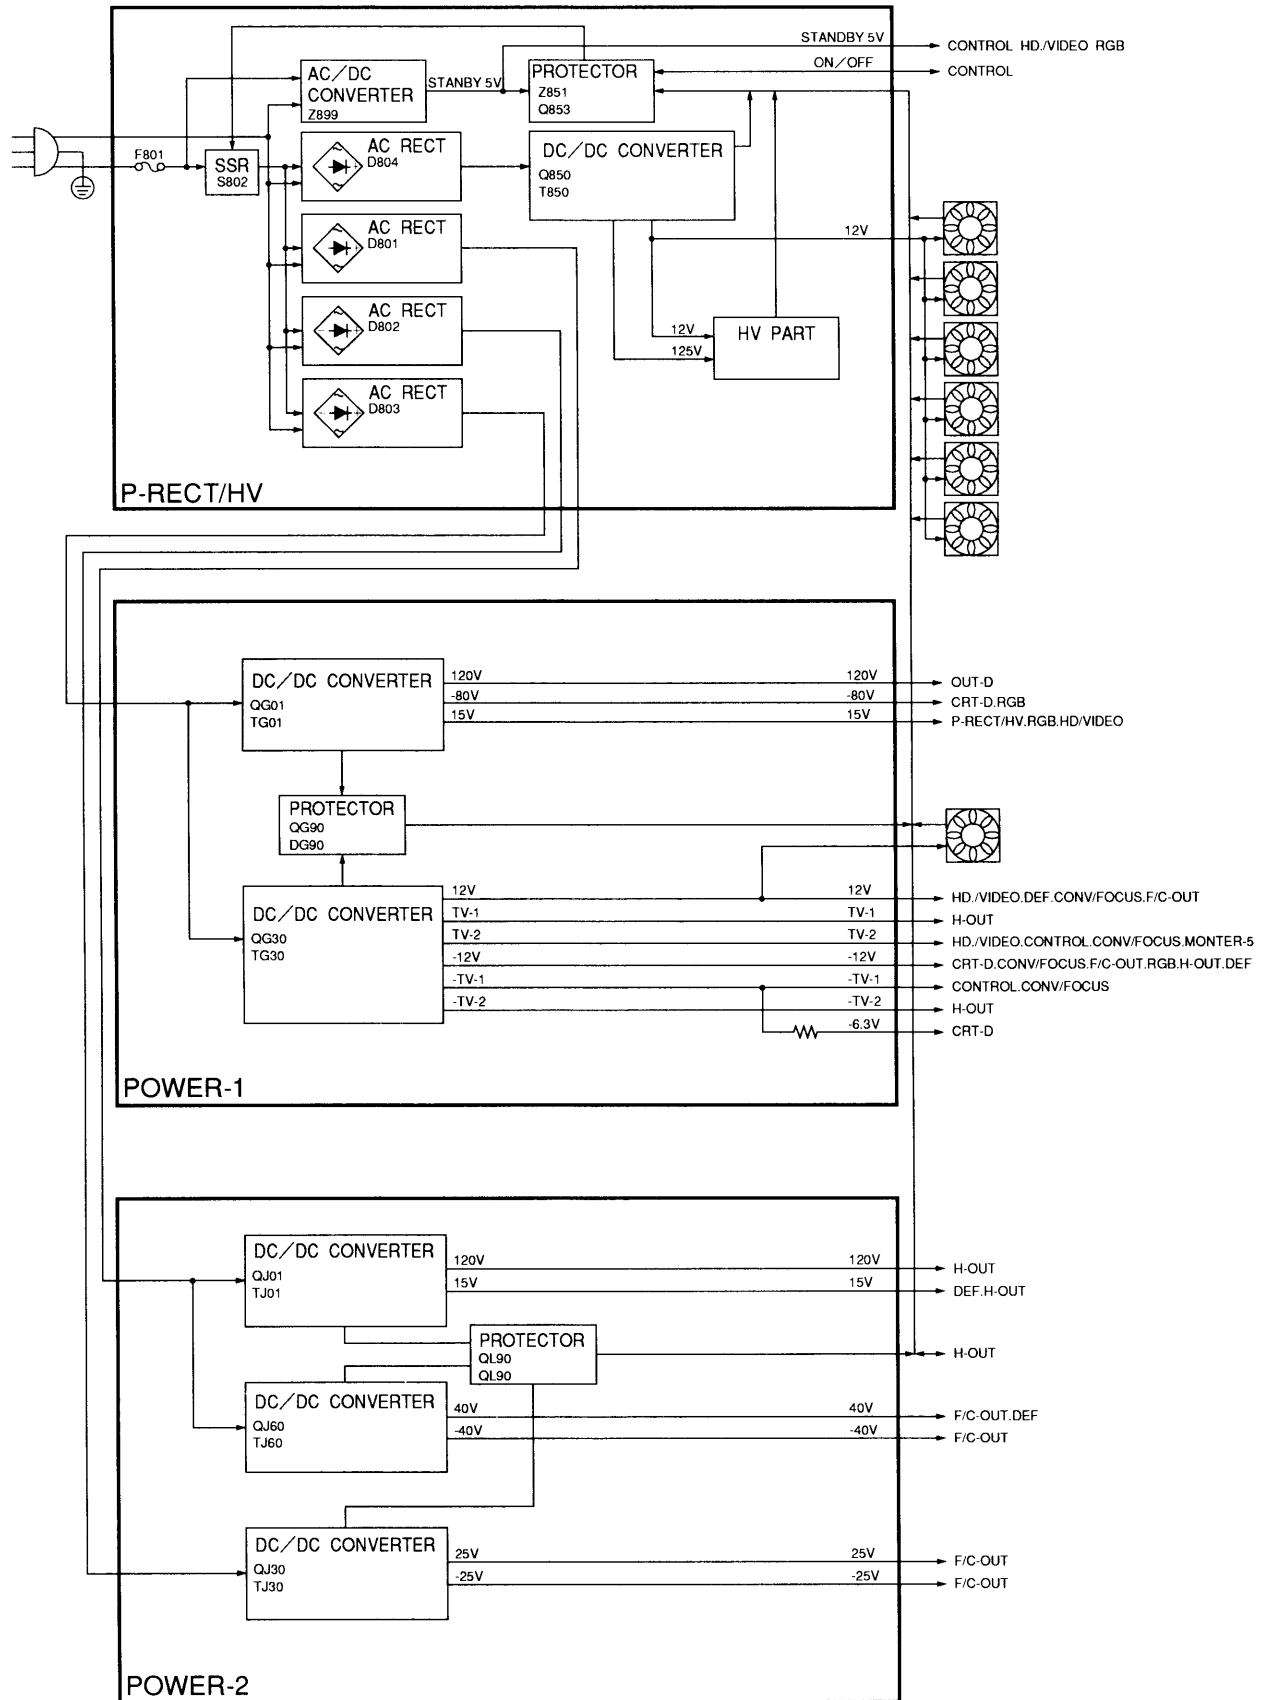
STANDBY 5V
CONTROL HD./VIDEO RGB
ON／OFF
CONTROL
AC／DC CONVERTER
Z899
STANBY 5V
PROTECTOR
Z851
Q853
F801
SSR
S802
AC RECT
D804
DC／DC CONVERTER
Q850
T850
AC RECT
D801
12V
AC RECT
D802
12V
HV PART
125V
AC RECT
D803
P-RECT/HV

DC／DC CONVERTER
QG01
TG01
120V
-80V
15V
120V
-80V
15V
OUT-D
CRT-D.RGB
P-RECT/HV.RGB.HD/VIDEO
PROTECTOR
QG90
DG90
DC／DC CONVERTER
QG30
TG30
12V
TV-1
TV-2
-12V
-TV-1
-TV-2
12V
TV-1
TV-2
-12V
-TV-1
-TV-2
-6.3V
HD./VIDEO.DEF.CONV/FOCUS.F/C-OUT
H-OUT
HD./VIDEO.CONTROL.CONV/FOCUS.MONTER-5
CRT-D.CONV/FOCUS.F/C-OUT.RGB.H-OUT.DEF
CONTROL.CONV/FOCUS
H-OUT
CRT-D
POWER-1

DC／DC CONVERTER
QJ01
TJ01
120V
15V
120V
15V
H-OUT
DEF.H-OUT
PROTECTOR
QL90
QL90
H-OUT
DC／DC CONVERTER
QJ60
TJ60
40V
-40V
40V
-40V
F/C-OUT.DEF
F/C-OUT
DC／DC CONVERTER
QJ30
TJ30
25V
-25V
25V
-25V
F/C-OUT
F/C-OUT
POWER-2